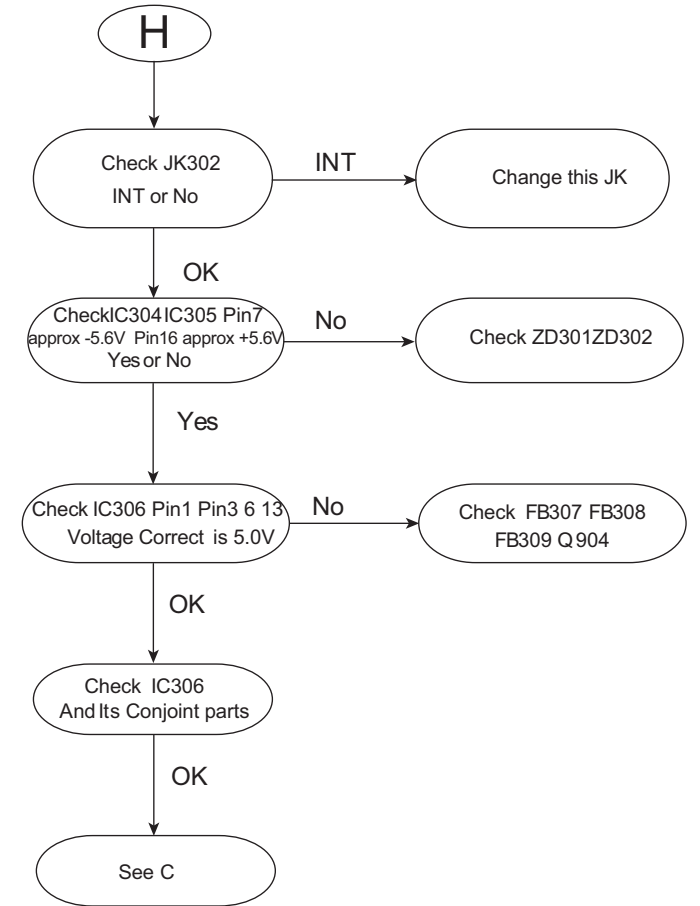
H

Check JK302
INT or No

INT

Change this JK

OK

CheckIC304 IC305 Pin7
approx -5.6V Pin16 approx +5.6V
Yes or No

No

Check ZD301ZD302

Yes

Check IC306 Pin1 Pin3 6 13
Voltage Correct is 5.0V

No

Check FB307 FB308
FB309 Q 904

OK

Check IC306
And Its Conjoint parts

OK

See C